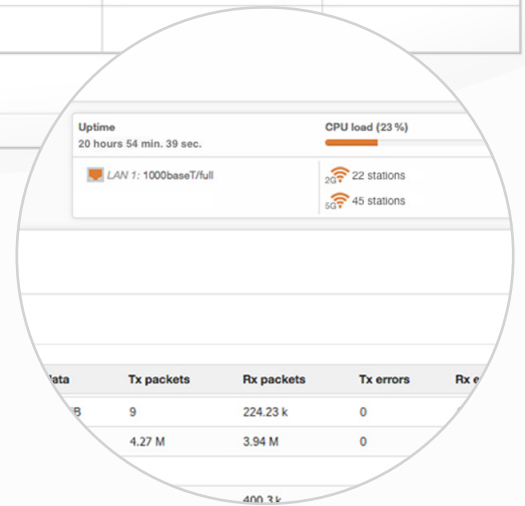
Uptime
20 hours 54 min. 39 sec.

CPU load (23 %)

LAN 1: 1000baseT/full

2G 22 stations

5G 45 stations

| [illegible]ata | Tx packets | Rx packets | Tx errors | Rx e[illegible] |
|---|---|---|---|---|
| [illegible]B | 9 | 224.23 k | 0 | |
| | 4.27 M | 3.94 M | 0 | |
| | | 400.3 k | | |